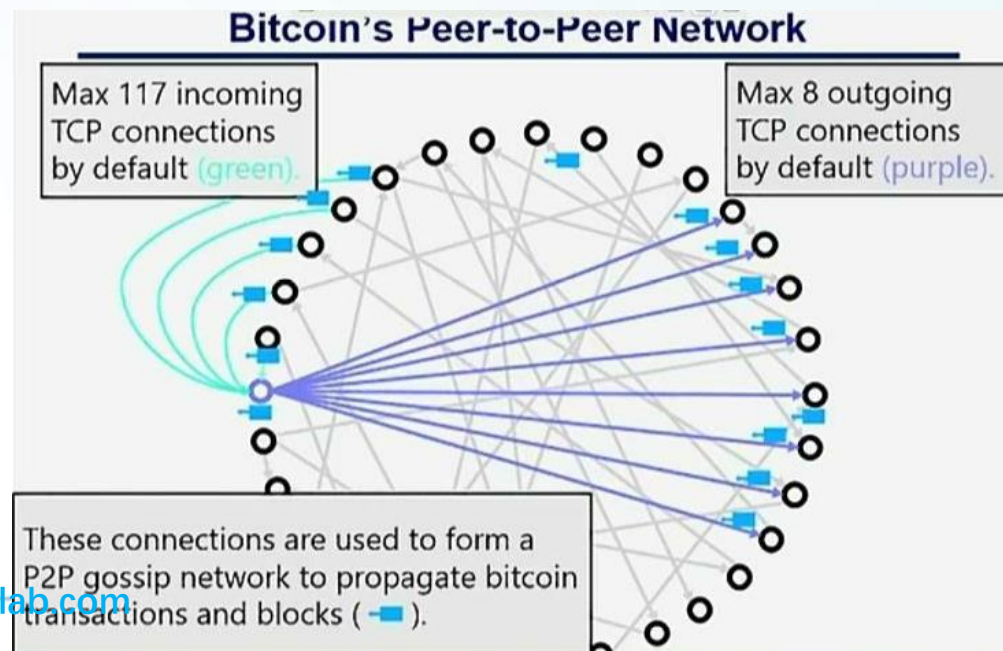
Bitcoin's Peer-to-Peer Network

Max 117 incoming TCP connections by default (green).

Max 8 outgoing TCP connections by default (purple).

These connections are used to form a P2P gossip network to propagate bitcoin transactions and blocks ( ).

lab.com